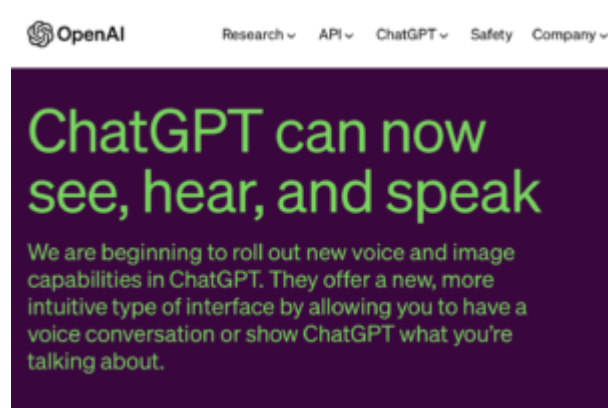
OpenAI

Research API ChatGPT Safety Company

ChatGPT can now see, hear, and speak

We are beginning to roll out new voice and image capabilities in ChatGPT. They offer a new, more intuitive type of interface by allowing you to have a voice conversation or show ChatGPT what you're talking about.